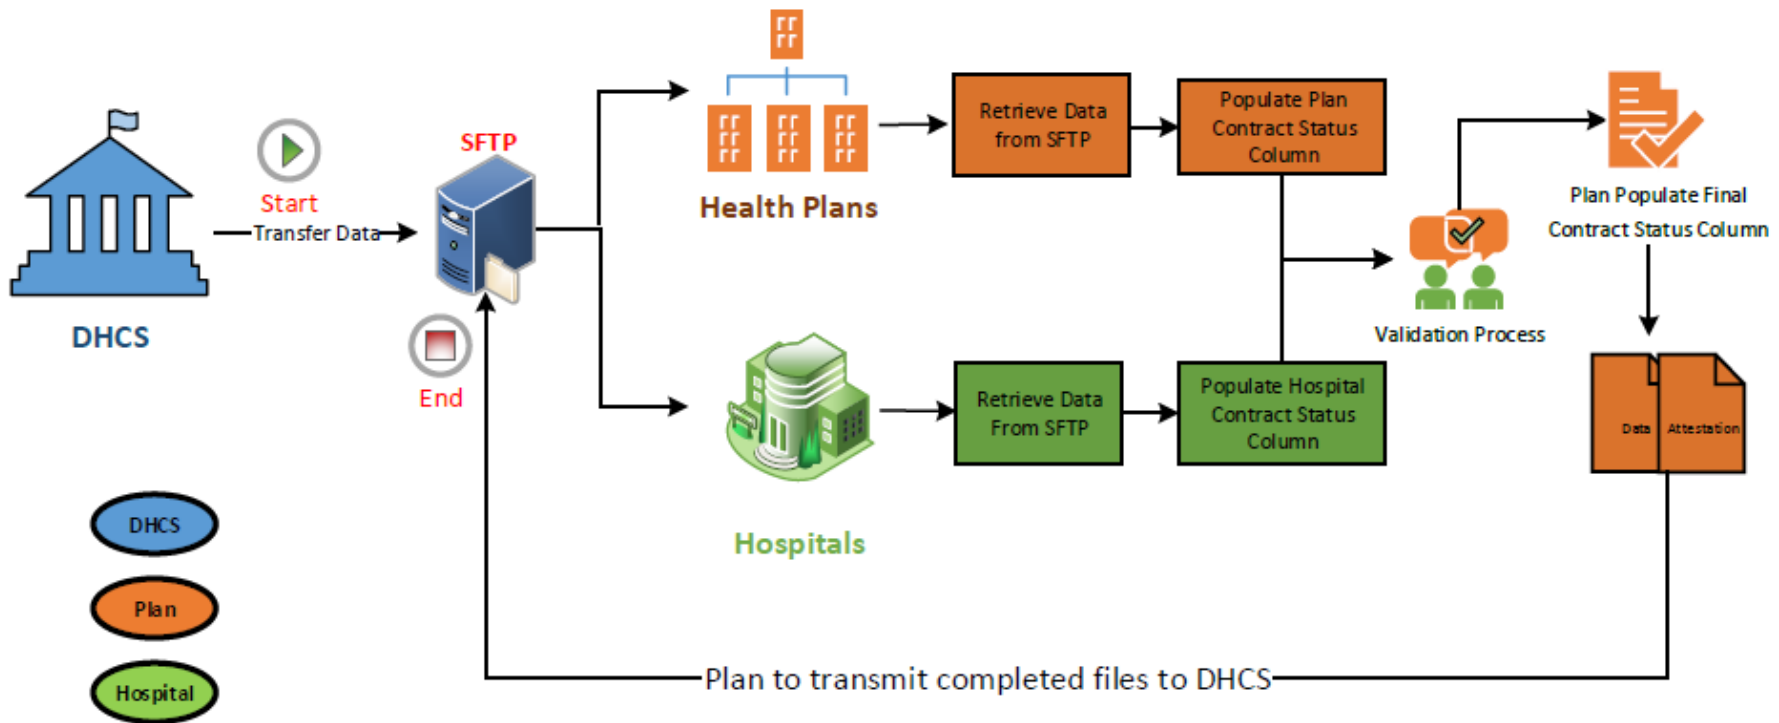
DHCS

Start

Transfer Data

SFTP

End

Health Plans

Retrieve Data from SFTP

Populate Plan Contract Status Column

Hospitals

Retrieve Data From SFTP

Populate Hospital Contract Status Column

Validation Process

Plan Populate Final Contract Status Column

Data

Attestation

Plan to transmit completed files to DHCS

DHCS

Plan

Hospital